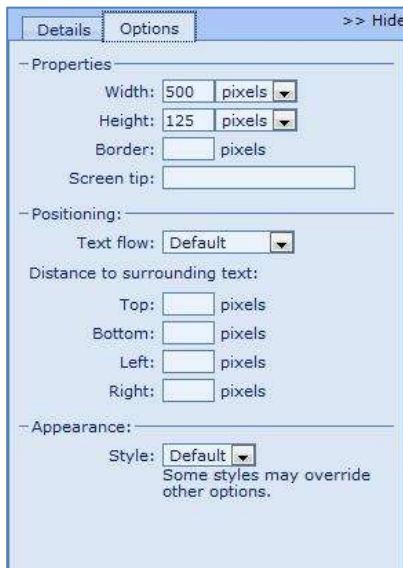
Details | Options | >> Hide

Properties

Width: 500 pixels

Height: 125 pixels

Border: pixels

Screen tip:

Positioning:

Text flow: Default

Distance to surrounding text:

Top: pixels

Bottom: pixels

Left: pixels

Right: pixels

Appearance:

Style: Default

Some styles may override other options.